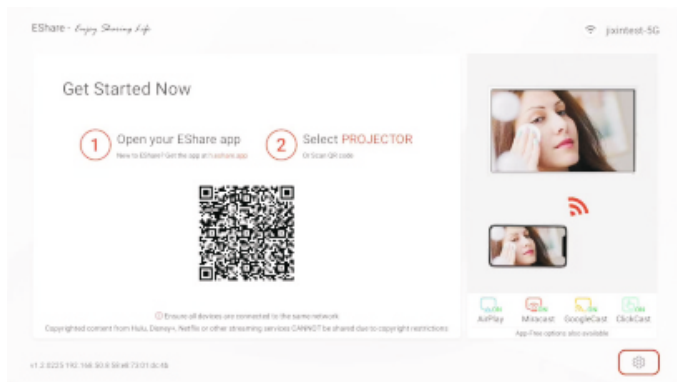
EShare - Enjoy Sharing Life

jixintest-5G

Get Started Now

1 Open your EShare app
New to EShare? Get the app at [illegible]

2 Select PROJECTOR
Or Scan QR code

Ensure all devices are connected to the same network

Copyrighted content from Hulu, Disney+, Netflix or other streaming services CANNOT be shared due to copyright restrictions

AirPlay Miracast GoogleCast ClickCast
App-free options also available

v1.2.0223 192.168.50.6 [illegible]